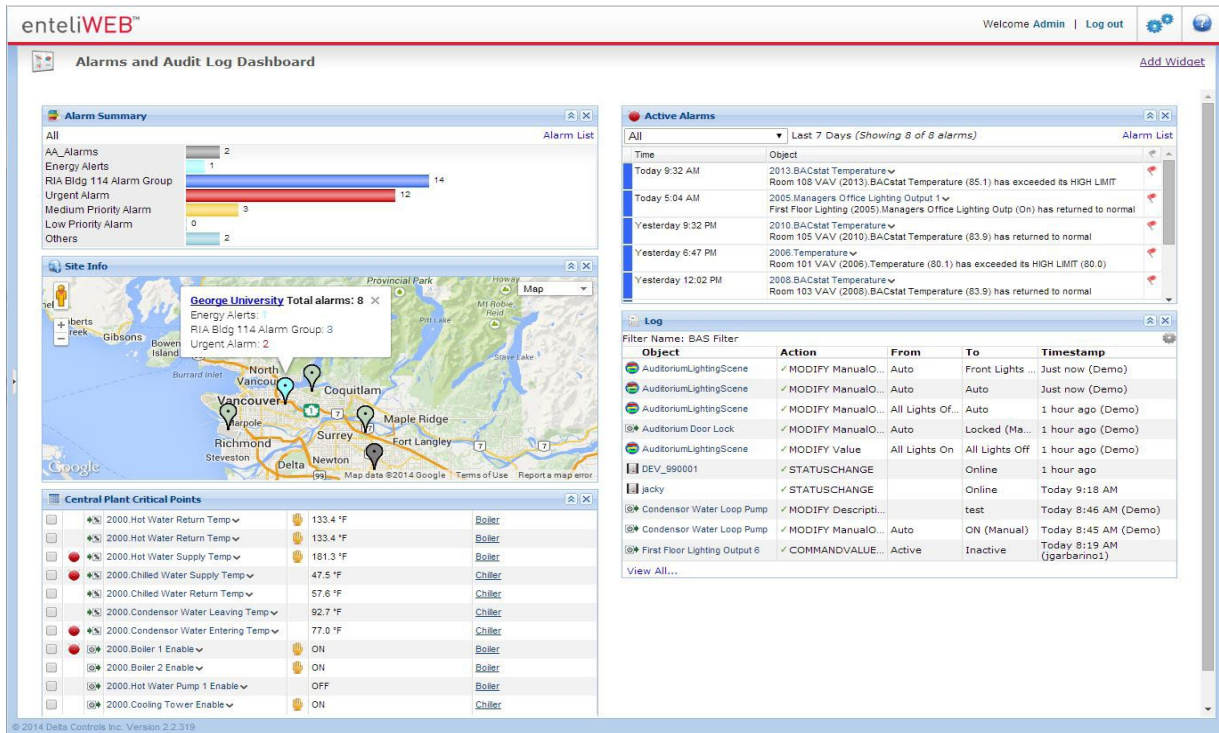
enteliWEB™

Welcome Admin | Log out

Alarms and Audit Log Dashboard

Add Widget

Alarm Summary

All

Alarm List

| | |
|---|---|
| AA_Alarms | 2 |
| Energy Alerts | 1 |
| RIA Bldg 114 Alarm Group | 14 |
| Urgent Alarm | 12 |
| Medium Priority Alarm | 3 |
| Low Priority Alarm | 0 |
| Others | 2 |

Site Info

Map

George University Total alarms: 8
Energy Alerts: 1
RIA Bldg 114 Alarm Group: 3
Urgent Alarm: 2

Provincial Park
Gibsons
Bowen Island
Burrard Inlet
North Vancouver
Coquitlam
Vancouver
Maple Ridge
Richmond
Surrey
Fort Langley
Steveston
Delta
Newton
Pitt Lake
Mt Robie Reid
Stave Lake
Google
Map data ©2014 Google Terms of Use Report a map error

Central Plant Critical Points

| Object | Value | |
|---|---|---|
| 2000.Hot Water Return Temp | 133.4 °F | Boiler |
| 2000.Hot Water Return Temp | 133.4 °F | Boiler |
| 2000.Hot Water Supply Temp | 181.3 °F | Boiler |
| 2000.Chilled Water Supply Temp | 47.5 °F | Chiller |
| 2000.Chilled Water Return Temp | 57.6 °F | Chiller |
| 2000.Condensor Water Leaving Temp | 92.7 °F | Chiller |
| 2000.Condensor Water Entering Temp | 77.0 °F | Chiller |
| 2000.Boiler 1 Enable | ON | Boiler |
| 2000.Boiler 2 Enable | ON | Boiler |
| 2000.Hot Water Pump 1 Enable | OFF | Boiler |
| 2000.Cooling Tower Enable | ON | Chiller |

Active Alarms

All Last 7 Days (Showing 8 of 8 alarms)

Alarm List

| Time | Object |
|---|---|
| Today 9:32 AM | 2013.BACstat Temperature Room 108 VAV (2013).BACstat Temperature (85.1) has exceeded its HIGH LIMIT |
| Today 5:04 AM | 2005.Managers Office Lighting Output 1 First Floor Lighting (2005).Managers Office Lighting Outp (On) has returned to normal |
| Yesterday 9:32 PM | 2010.BACstat Temperature Room 105 VAV (2010).BACstat Temperature (83.9) has returned to normal |
| Yesterday 6:47 PM | 2006.Temperature Room 101 VAV (2006).Temperature (80.1) has exceeded its HIGH LIMIT (80.0) |
| Yesterday 12:02 PM | 2008.BACstat Temperature Room 103 VAV (2008).BACstat Temperature (83.9) has returned to normal |

Log

Filter Name: BAS Filter

| Object | Action | From | To | Timestamp |
|---|---|---|---|---|
| AuditoriumLightingScene | ✓MODIFY ManualO... | Auto | Front Lights ... | Just now (Demo) |
| AuditoriumLightingScene | ✓MODIFY ManualO... | Auto | Auto | Just now (Demo) |
| AuditoriumLightingScene | ✓MODIFY ManualO... | All Lights Of... | Auto | 1 hour ago (Demo) |
| Auditorium Door Lock | ✓MODIFY ManualO... | Auto | Locked (Ma... | 1 hour ago (Demo) |
| AuditoriumLightingScene | ✓MODIFY Value | All Lights On | All Lights Off | 1 hour ago (Demo) |
| DEV_990001 | ✓STATUSCHANGE | | Online | 1 hour ago |
| jacky | ✓STATUSCHANGE | | Online | Today 9:18 AM |
| Condenser Water Loop Pump | ✓MODIFY Descripti... | | test | Today 8:46 AM (Demo) |
| Condenser Water Loop Pump | ✓MODIFY ManualO... | Auto | ON (Manual) | Today 8:45 AM (Demo) |
| First Floor Lighting Output 6 | ✓COMMANDVALUE... | Active | Inactive | Today 8:19 AM (jgarbarino1) |

View All...

© 2014 Delta Controls Inc. Version 2.2.319